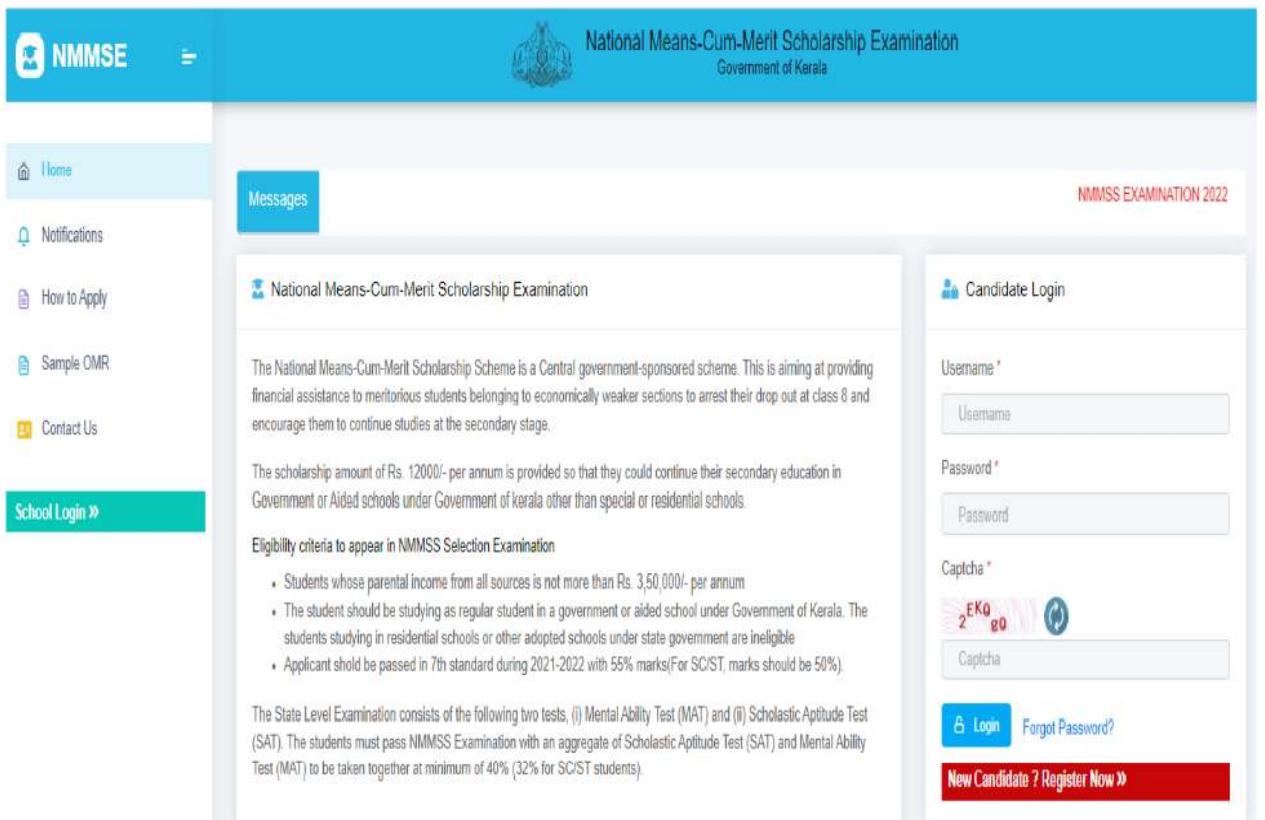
NMMSE

National Means-Cum-Merit Scholarship Examination
Government of Kerala

Home

Notifications

How to Apply

Sample OMR

Contact Us

School Login »

Messages

NMMSS EXAMINATION 2022

National Means-Cum-Merit Scholarship Examination

The National Means-Cum-Merit Scholarship Scheme is a Central government-sponsored scheme. This is aiming at providing financial assistance to meritorious students belonging to economically weaker sections to arrest their drop out at class 8 and encourage them to continue studies at the secondary stage.

The scholarship amount of Rs. 12000/- per annum is provided so that they could continue their secondary education in Government or Aided schools under Government of kerala other than special or residential schools.

Eligibility criteria to appear in NMMSS Selection Examination

- Students whose parental income from all sources is not more than Rs. 3,50,000/- per annum
- The student should be studying as regular student in a government or aided school under Government of Kerala. The students studying in residential schools or other adopted schools under state government are ineligible
- Applicant shold be passed in 7th standard during 2021-2022 with 55% marks(For SC/ST, marks should be 50%).

The State Level Examination consists of the following two tests, (i) Mental Ability Test (MAT) and (ii) Scholastic Aptitude Test (SAT). The students must pass NMMSS Examination with an aggregate of Scholastic Aptitude Test (SAT) and Mental Ability Test (MAT) to be taken together at minimum of 40% (32% for SC/ST students).

Candidate Login

Username *

Username

Password *

Password

Captcha *

2EKQg0

Captcha

Login

Forgot Password?

New Candidate ? Register Now »